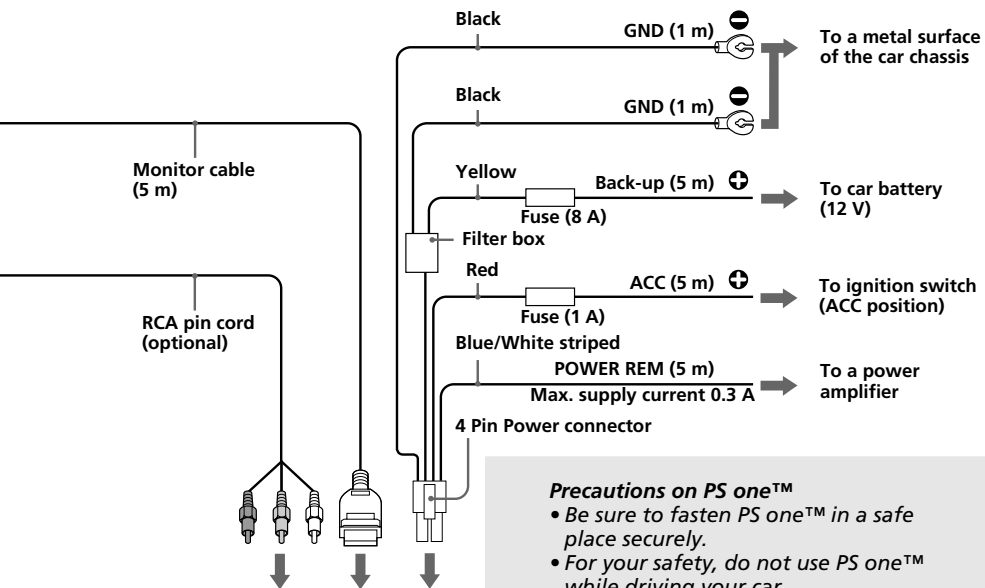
Black

GND (1 m)

To a metal surface of the car chassis

Black

GND (1 m)

Monitor cable (5 m)

Yellow

Back-up (5 m)

To car battery (12 V)

Fuse (8 A)

Filter box

Red

ACC (5 m)

To ignition switch (ACC position)

Fuse (1 A)

RCA pin cord (optional)

Blue/White striped

POWER REM (5 m)

Max. supply current 0.3 A

To a power amplifier

4 Pin Power connector

*Precautions on PS one™*
• *Be sure to fasten PS one™ in a safe place securely.*
• *For your safety, do not use PS one™ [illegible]*